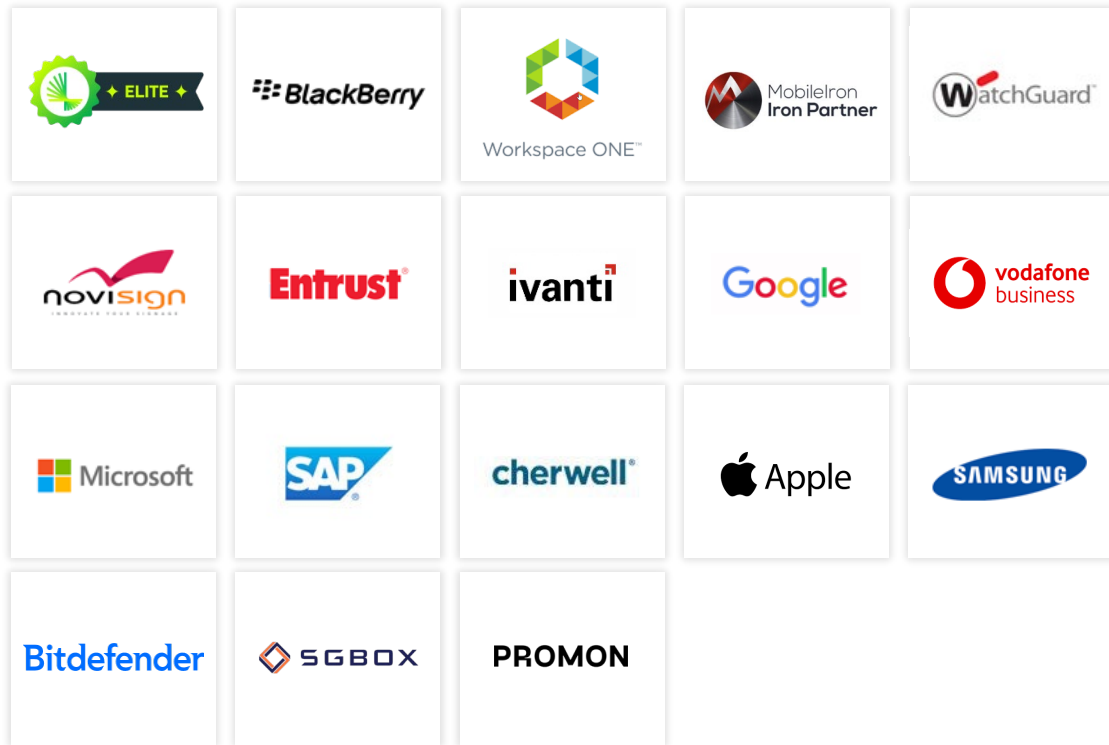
ELITE

BlackBerry

Workspace ONE™

MobileIron
Iron Partner

WatchGuard

novisign
INNOVATE YOUR SIGNAGE

Entrust

ivanti

Google

vodafone
business

Microsoft

SAP

cherwell

Apple

SAMSUNG

Bitdefender

SGBOX

PROMON